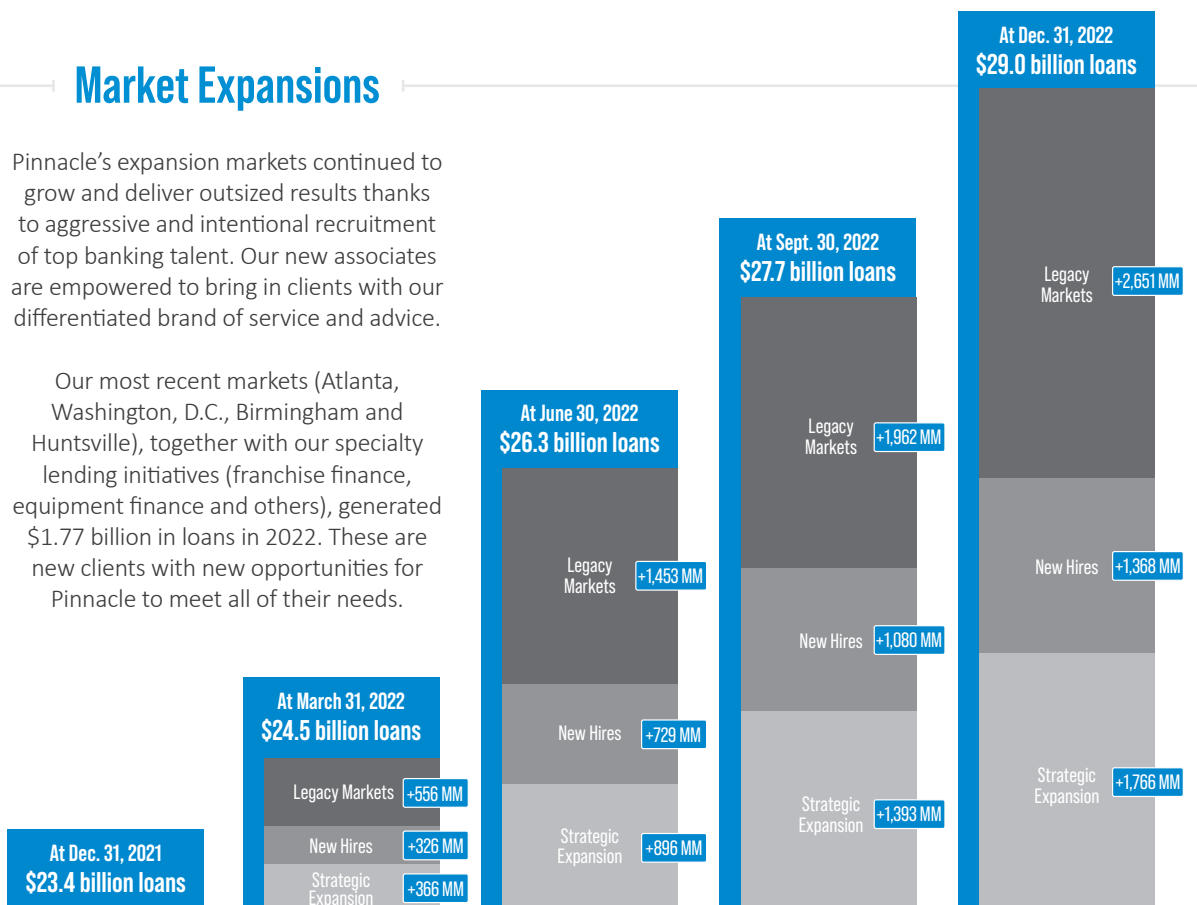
Market Expansions

Pinnacle's expansion markets continued to grow and deliver outsized results thanks to aggressive and intentional recruitment of top banking talent. Our new associates are empowered to bring in clients with our differentiated brand of service and advice.

Our most recent markets (Atlanta, Washington, D.C., Birmingham and Huntsville), together with our specialty lending initiatives (franchise finance, equipment finance and others), generated \$1.77 billion in loans in 2022. These are new clients with new opportunities for Pinnacle to meet all of their needs.

At Dec. 31, 2021
\$23.4 billion loans

At March 31, 2022
\$24.5 billion loans
Legacy Markets +556 MM
New Hires +326 MM
Strategic Expansion +366 MM

At June 30, 2022
\$26.3 billion loans
Legacy Markets +1,453 MM
New Hires +729 MM
Strategic Expansion +896 MM

At Sept. 30, 2022
\$27.7 billion loans
Legacy Markets +1,962 MM
New Hires +1,080 MM
Strategic Expansion +1,393 MM

At Dec. 31, 2022
\$29.0 billion loans
Legacy Markets +2,651 MM
New Hires +1,368 MM
Strategic Expansion +1,766 MM